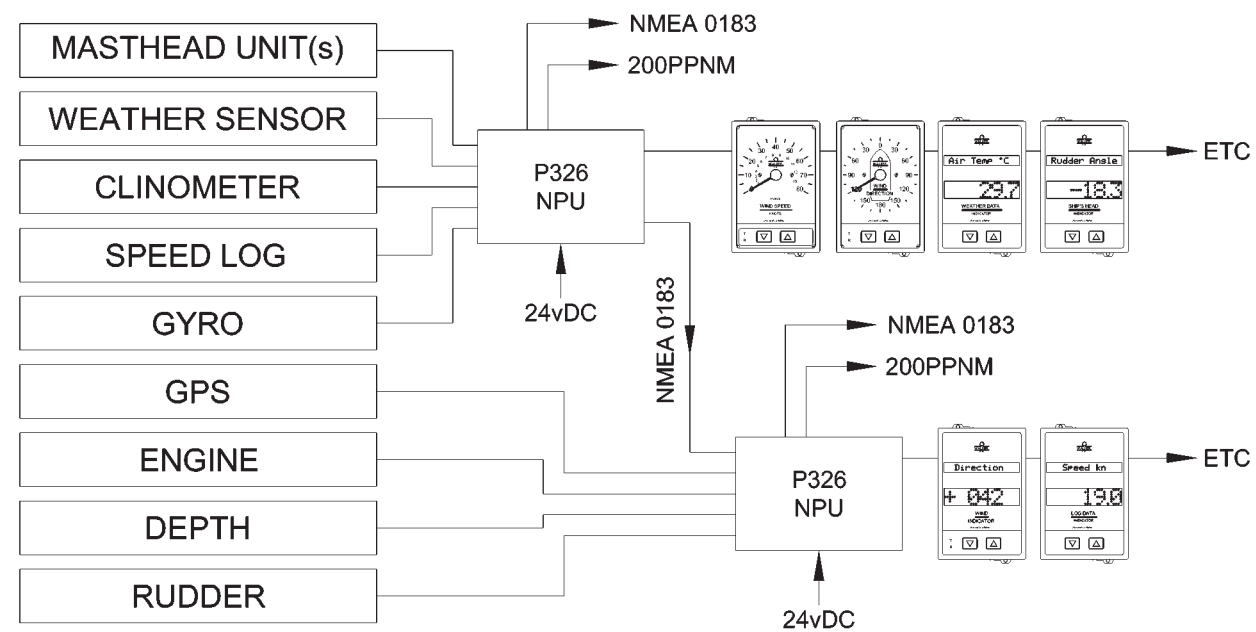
MASTHEAD UNIT(s)
WEATHER SENSOR
CLINOMETER
SPEED LOG
GYRO
GPS
ENGINE
DEPTH
RUDDER

NMEA 0183
200PPNM
P326
NPU
24vDC

10 20 30 40 50 60 70 80
WIND SPEED
KNOTS

30 60 90 120 150 180 150 120 90 60 30 0
WIND DIRECTION

Air Temp °C
29.7
WEATHER DATA
INDICATOR

Rudder Angle
-18.3
SHIP'S HEAD
INDICATOR

ETC

NMEA 0183

NMEA 0183
200PPNM
P326
NPU
24vDC

Direction
+ 042
WIND
INDICATOR

Speed kn
19.0
LOG DATA
INDICATOR

ETC